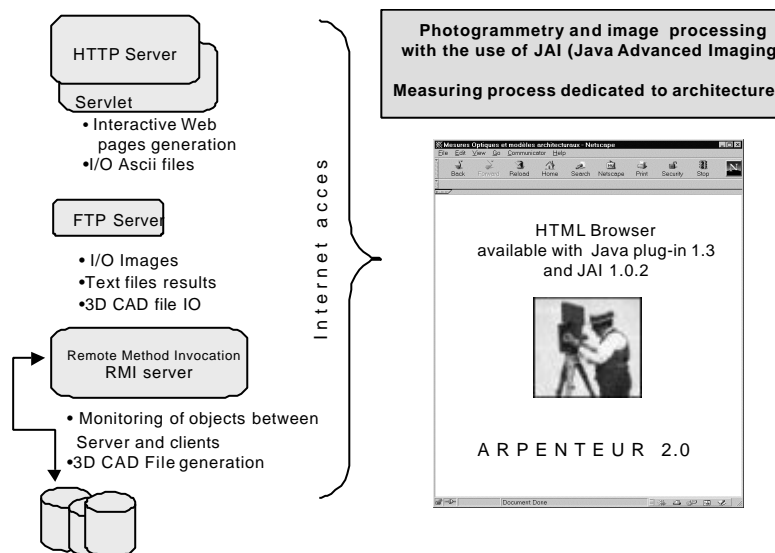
HTTP Server

Servlet

• Interactive Web pages generation
•I/O Ascii files

FTP Server

• I/O Images
•Text files results
•3D CAD file IO

Remote Method Invocation
RMI server

• Monitoring of objects between Server and clients
•3D CAD File generation

Internet acces

Photogrammetry and image processing with the use of JAI (Java Advanced Imaging

Measuring process dedicated to architecture

Mesures Optiques et modèles architecturaux - Netscape
File Edit View Go Communicator Help
Back Forward Reload Home Search Netscape Print Security Stop

HTML Browser
available with Java plug-in 1.3 and JAI 1.0.2

A R P E N T E U R 2.0

Document Done